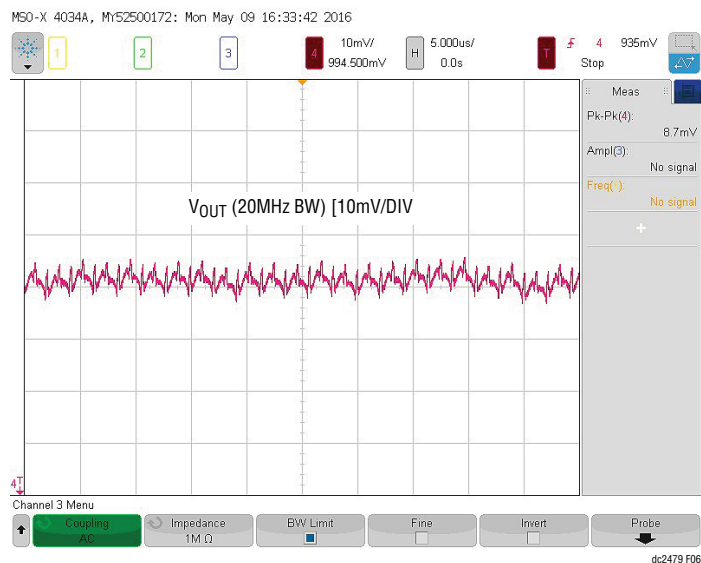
MSO-X 4034A, MY52500172: Mon May 09 16:33:42 2016

1 2 3 4 10mV/ 994.500mV H 5.000us/ 0.0s T 4 935mV Stop

Meas

Pk-Pk(4): 8.7mV

Ampl(3): No signal

Freq(:): No signal

+

$V_{OUT}$ (20MHz BW) [10mV/DIV

4

Channel 3 Menu

Coupling AC

Impedance 1M Ω

BW Limit

Fine

Invert

Probe

dc2479 F06